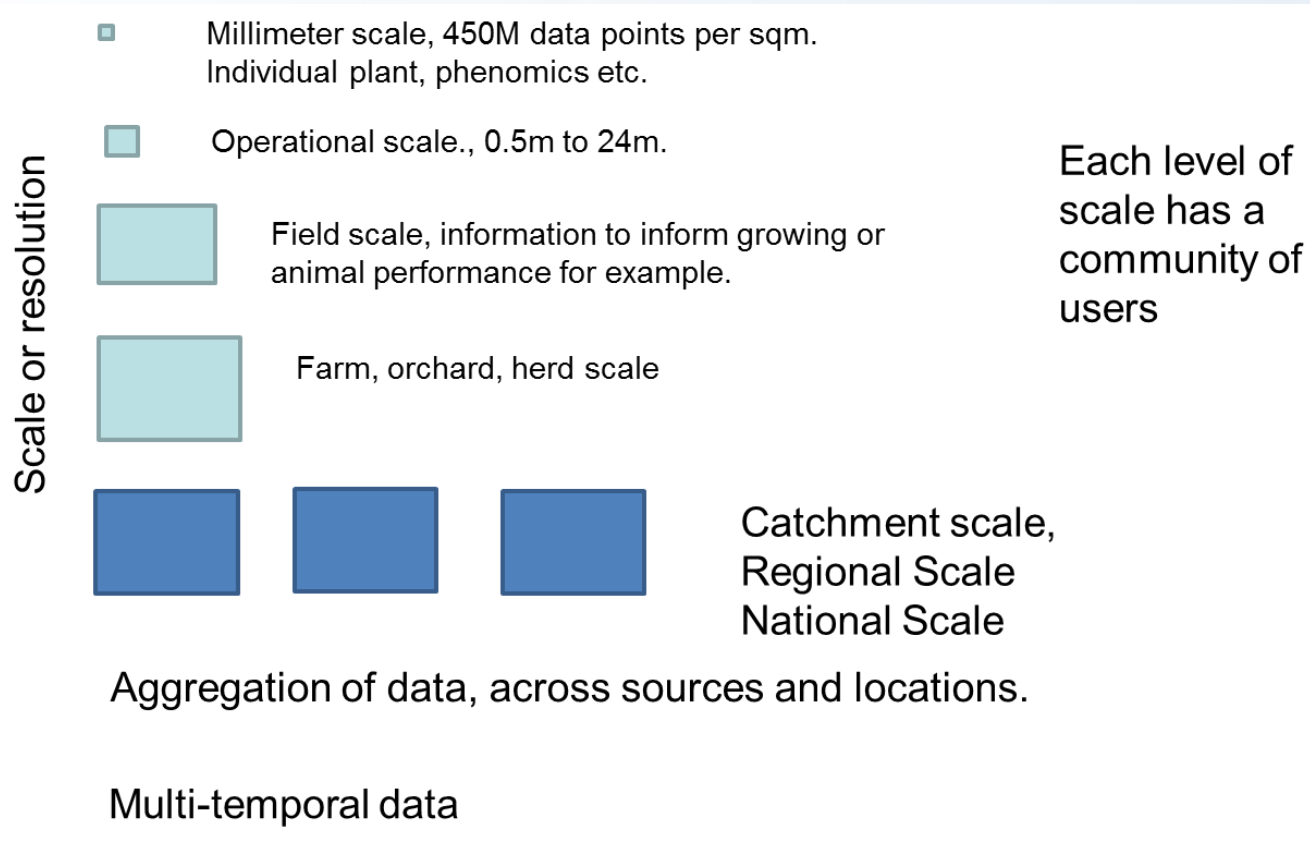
Scale or resolution

Millimeter scale, 450M data points per sqm.
Individual plant, phenomics etc.

Operational scale., 0.5m to 24m.

Each level of scale has a community of users

Field scale, information to inform growing or animal performance for example.

Farm, orchard, herd scale

Catchment scale,
Regional Scale
National Scale

Aggregation of data, across sources and locations.

Multi-temporal data